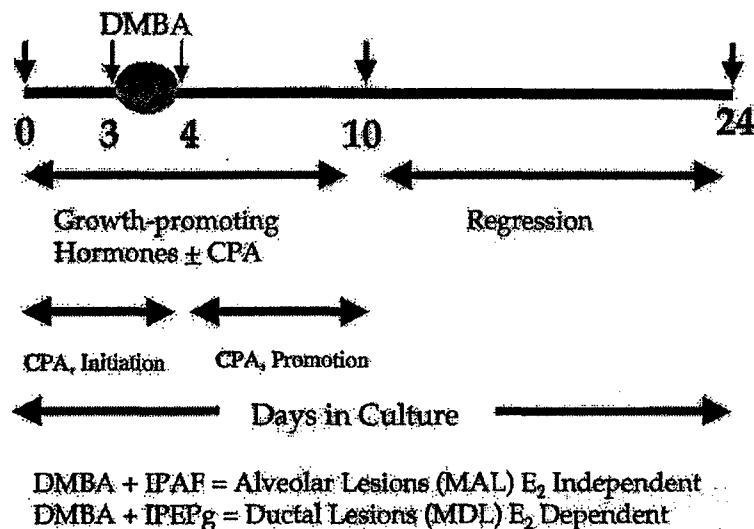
DMBA

0 3 4 10 24

Growth-promoting Hormones $\pm$ CPA

Regression

CPA, Initiation

CPA, Promotion

Days in Culture

DMBA + IPAF = Alveolar Lesions (MAL) $E_2$ Independent
DMBA + IPEPg = Ductal Lesions (MDL) $E_2$ Dependent